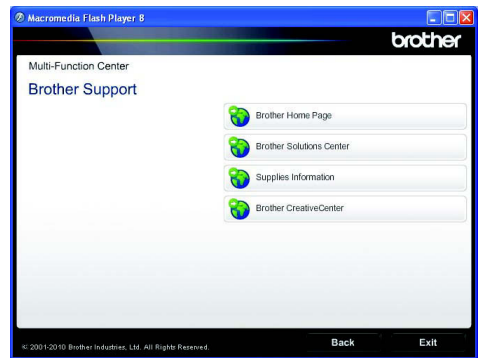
Macromedia Flash Player 8

brother

Multi-Function Center

Brother Support

Brother Home Page

Brother Solutions Center

Supplies Information

Brother CreativeCenter

© 2001-2010 Brother Industries, Ltd. All Rights Reserved.

Back

Exit